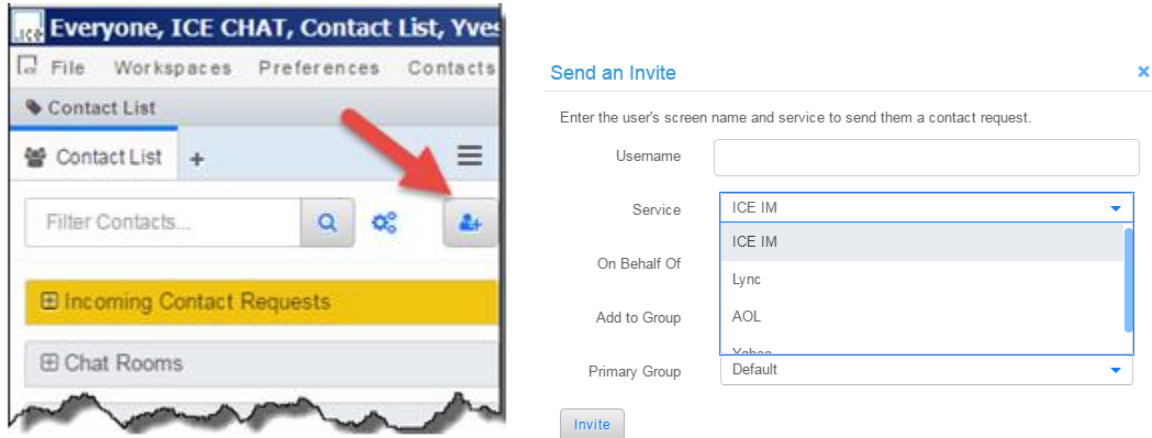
Everyone, ICE CHAT, Contact List, Yves

File Workspaces Preferences Contacts

Contact List

Contact List +

Filter Contacts...

⊞ Incoming Contact Requests

⊞ Chat Rooms

Send an Invite

×

Enter the user's screen name and service to send them a contact request.

Username

Service ICE IM

ICE IM

On Behalf Of

Lync

Add to Group

AOL

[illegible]

Primary Group Default

Invite